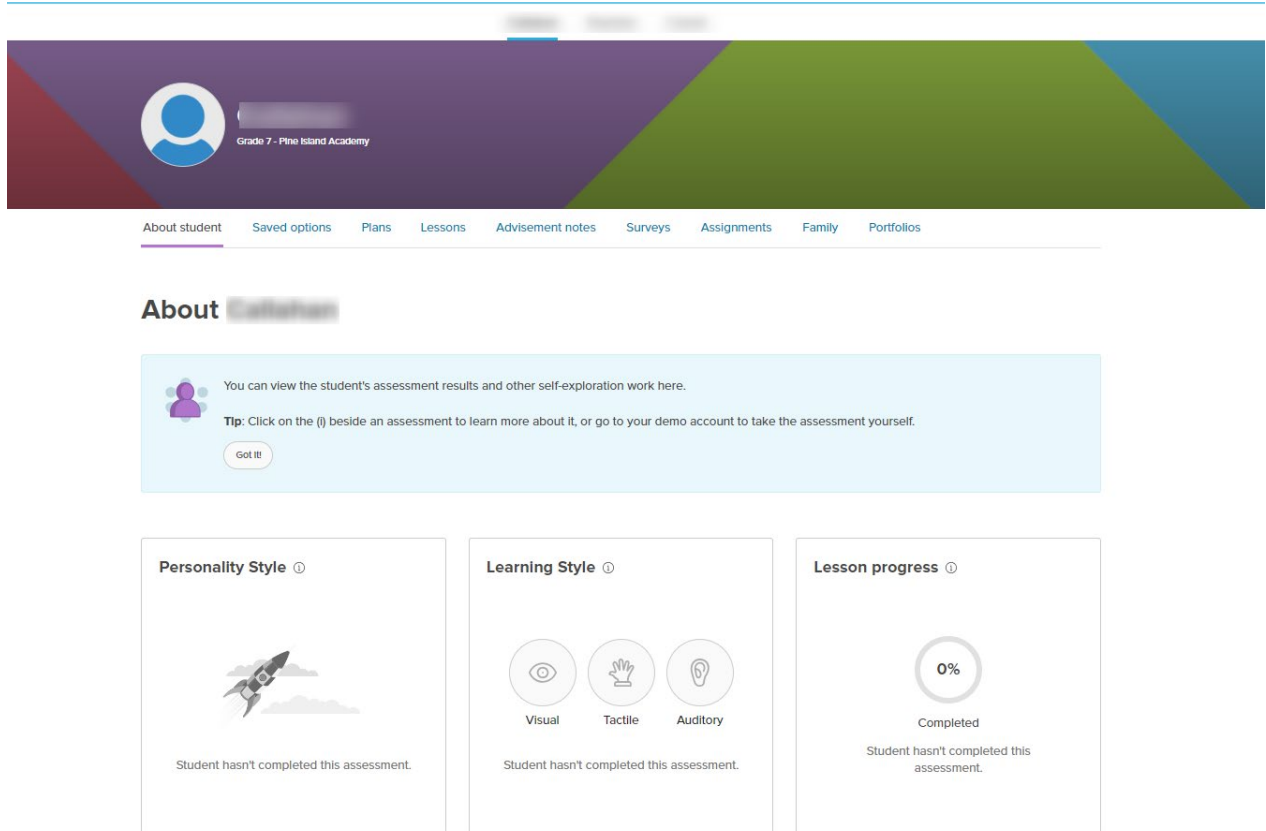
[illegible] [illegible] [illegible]

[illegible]
Grade 7 - Pine Island Academy

About student | Saved options | Plans | Lessons | Advisement notes | Surveys | Assignments | Family | Portfolios

About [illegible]

You can view the student's assessment results and other self-exploration work here.

Tip: Click on the (i) beside an assessment to learn more about it, or go to your demo account to take the assessment yourself.

Got it!

Personality Style ⓘ

Student hasn't completed this assessment.

Learning Style ⓘ

Visual
Tactile
Auditory

Student hasn't completed this assessment.

Lesson progress ⓘ

0%

Completed

Student hasn't completed this assessment.